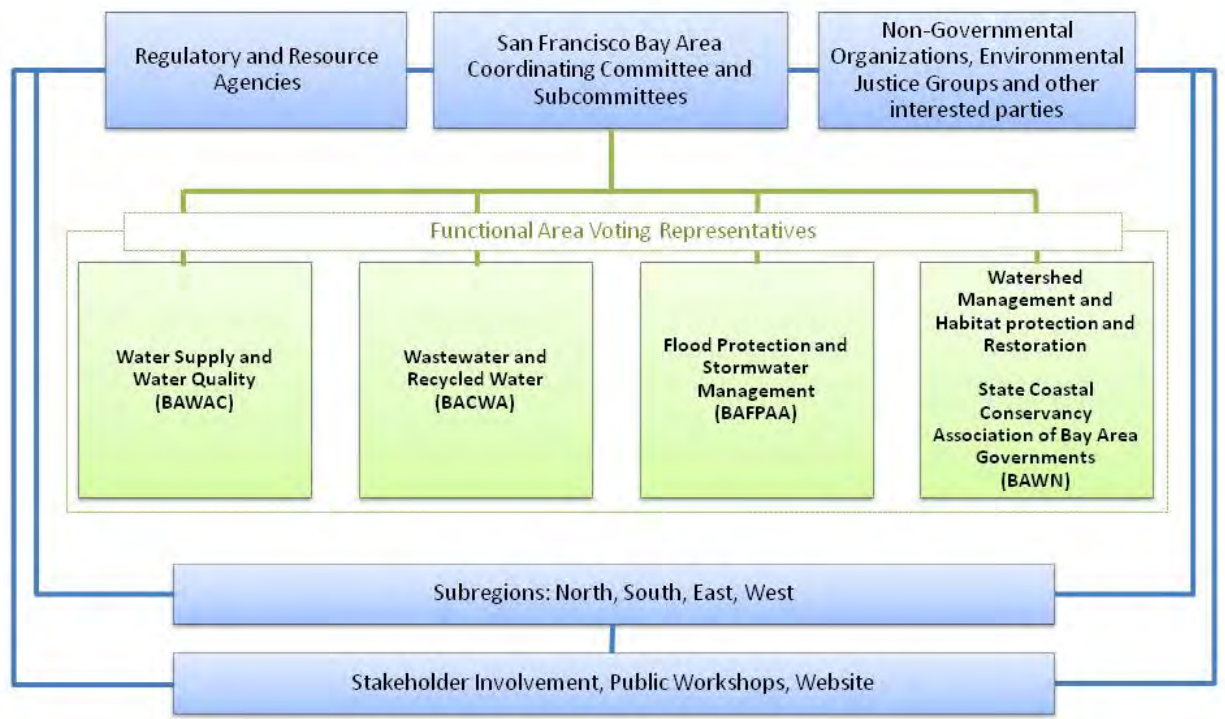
Regulatory and Resource Agencies

San Francisco Bay Area Coordinating Committee and Subcommittees

Non-Governmental Organizations, Environmental Justice Groups and other interested parties

Functional Area Voting Representatives

Water Supply and Water Quality (BAWAC)

Wastewater and Recycled Water (BACWA)

Flood Protection and Stormwater Management (BAFPAA)

Watershed Management and Habitat protection and Restoration

State Coastal Conservancy Association of Bay Area Governments (BAWN)

Subregions: North, South, East, West

Stakeholder Involvement, Public Workshops, Website